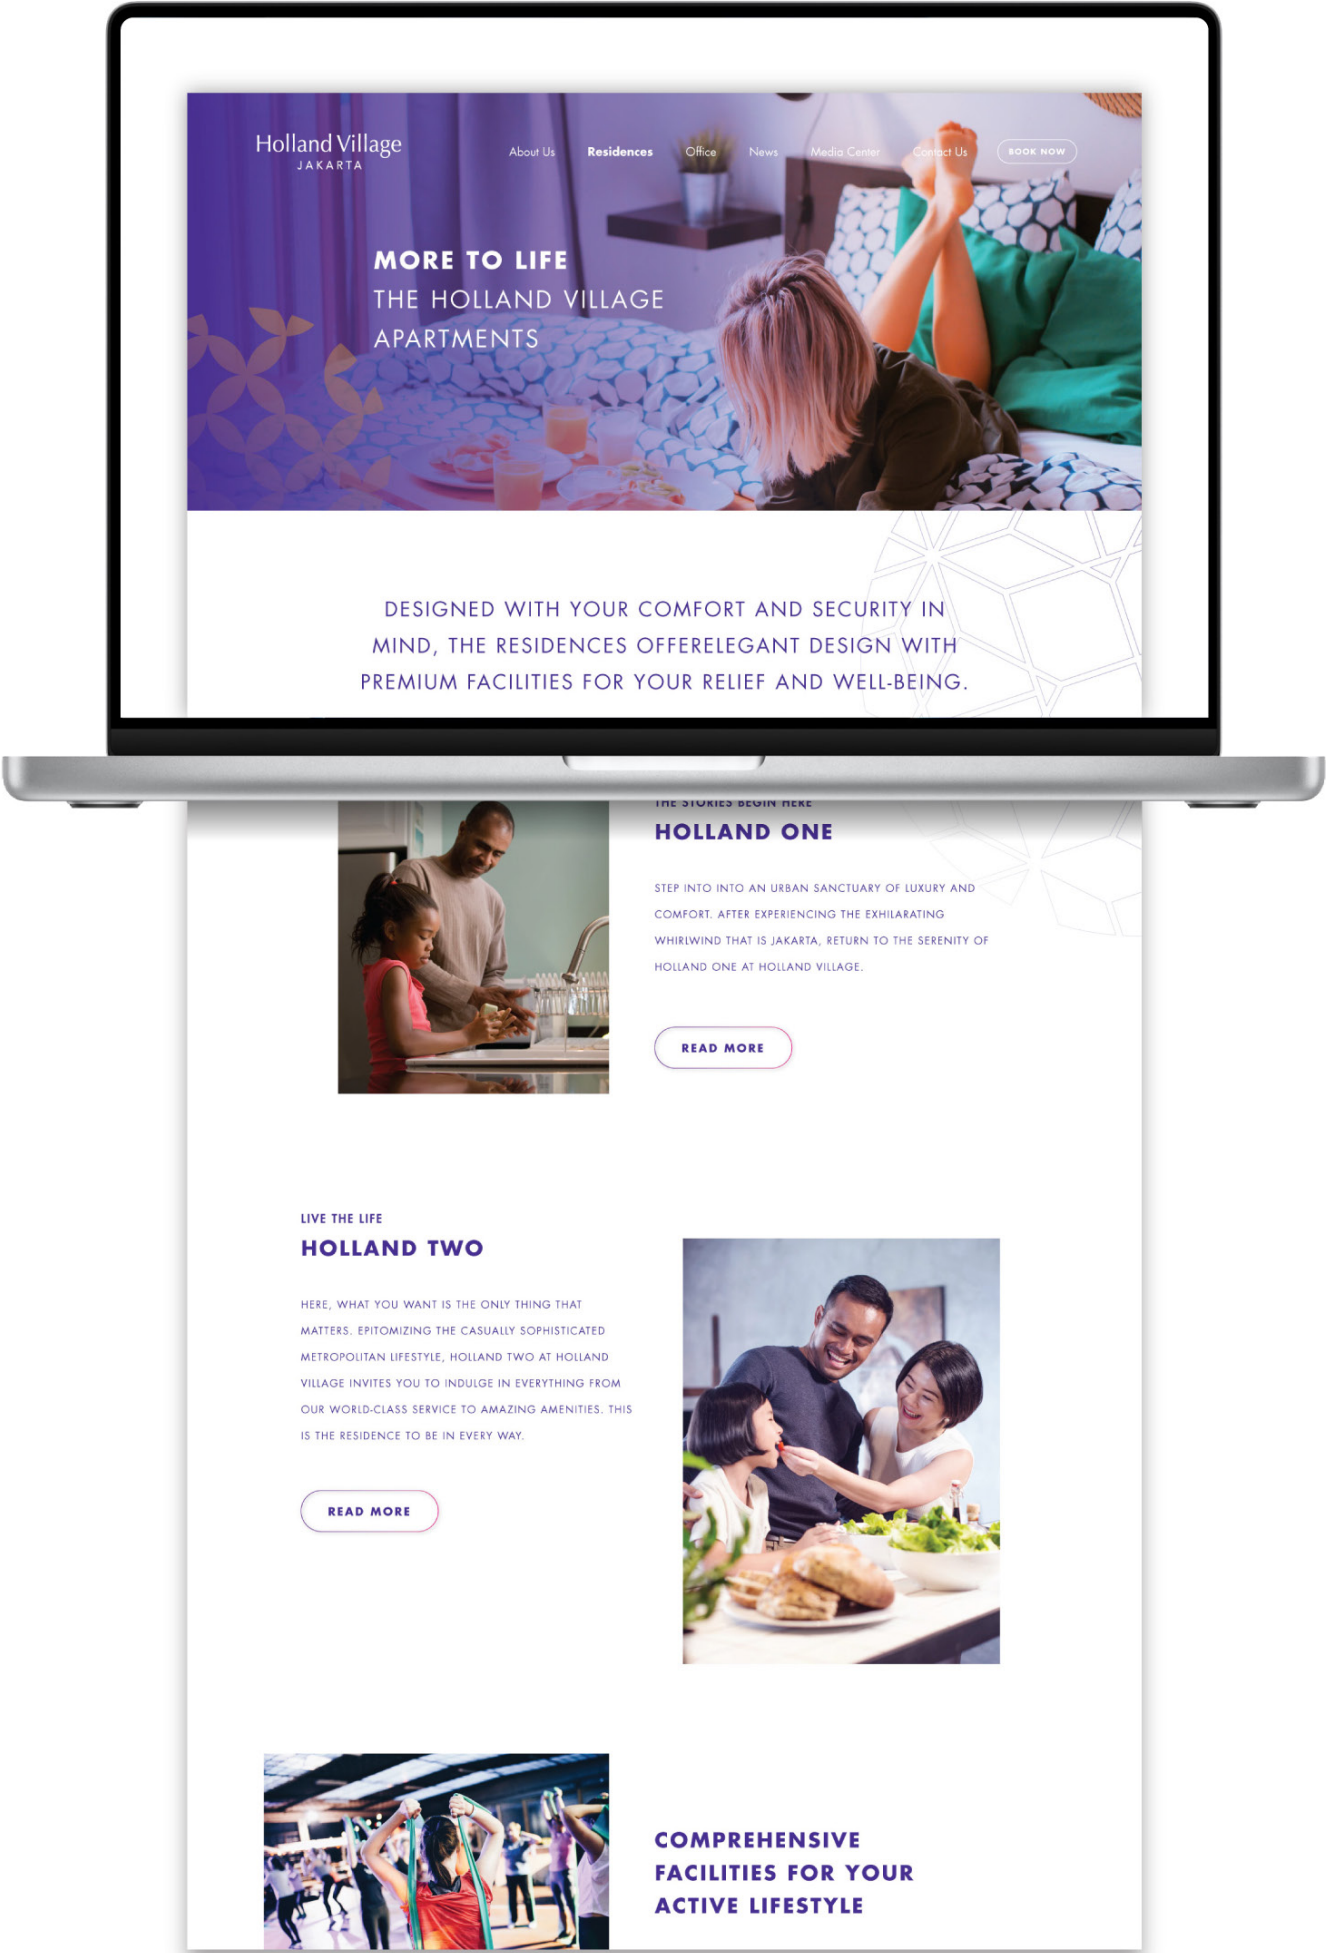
Holland Village
JAKARTA

About Us Residences Office News Media Center Contact Us BOOK NOW

MORE TO LIFE
THE HOLLAND VILLAGE APARTMENTS

DESIGNED WITH YOUR COMFORT AND SECURITY IN MIND, THE RESIDENCES OFFERELEGANT DESIGN WITH PREMIUM FACILITIES FOR YOUR RELIEF AND WELL-BEING.

THE STORIES BEGIN HERE
HOLLAND ONE

STEP INTO INTO AN URBAN SANCTUARY OF LUXURY AND COMFORT. AFTER EXPERIENCING THE EXHILARATING WHIRLWIND THAT IS JAKARTA, RETURN TO THE SERENITY OF HOLLAND ONE AT HOLLAND VILLAGE.

READ MORE

LIVE THE LIFE
HOLLAND TWO

HERE, WHAT YOU WANT IS THE ONLY THING THAT MATTERS. EPITOMIZING THE CASUALLY SOPHISTICATED METROPOLITAN LIFESTYLE, HOLLAND TWO AT HOLLAND VILLAGE INVITES YOU TO INDULGE IN EVERYTHING FROM OUR WORLD-CLASS SERVICE TO AMAZING AMENITIES. THIS IS THE RESIDENCE TO BE IN EVERY WAY.

READ MORE

COMPREHENSIVE FACILITIES FOR YOUR ACTIVE LIFESTYLE